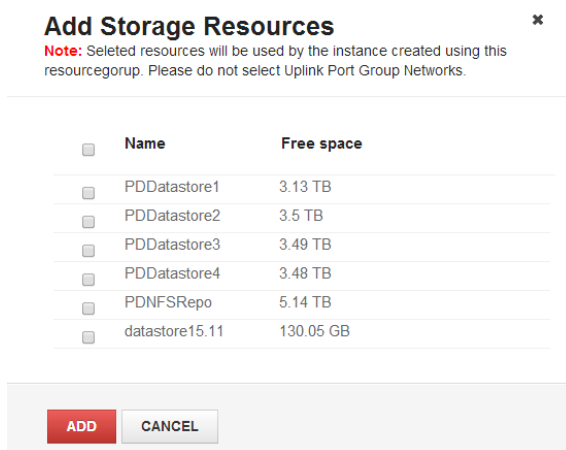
Add Storage Resources

×

Note: Seleted resources will be used by the instance created using this resourcegorup. Please do not select Uplink Port Group Networks.

| | Name | Free space |
|---|---|---|
| | PDDatastore1 | 3.13 TB |
| | PDDatastore2 | 3.5 TB |
| | PDDatastore3 | 3.49 TB |
| | PDDatastore4 | 3.48 TB |
| | PDNFSRepo | 5.14 TB |
| | datastore15.11 | 130.05 GB |

ADD CANCEL